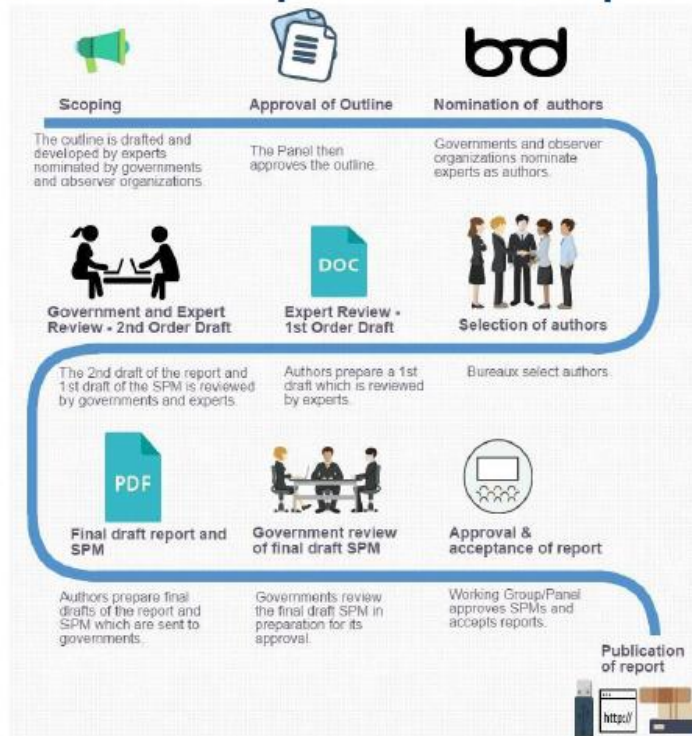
Scoping

The outline is drafted and developed by experts nominated by governments and observer organizations.

Approval of Outline

The Panel then approves the outline.

Nomination of authors

Governments and observer organizations nominate experts as authors.

Government and Expert Review - 2nd Order Draft

The 2nd draft of the report and 1st draft of the SPM is reviewed by governments and experts.

DOC

Expert Review - 1st Order Draft

Authors prepare a 1st draft which is reviewed by experts.

Selection of authors

Bureaux select authors.

PDF

Final draft report and SPM

Authors prepare final drafts of the report and SPM which are sent to governments.

Government review of final draft SPM

Governments review the final draft SPM in preparation for its approval.

Approval & acceptance of report

Working Group/Panel approves SPMs and accepts reports.

Publication of report

http://